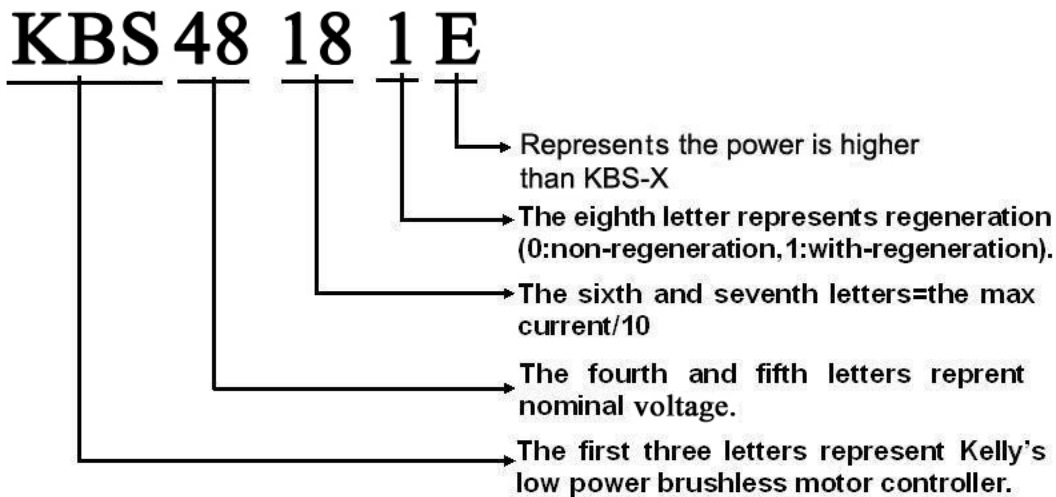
KBS 48 18 1 E

Represents the power is higher than KBS-X

The eighth letter represents regeneration (0:non-regeneration, 1:with-regeneration).

The sixth and seventh letters=the max current/10

The fourth and fifth letters reprent nominal voltage.

The first three letters represent Kelly's low power brushless motor controller.